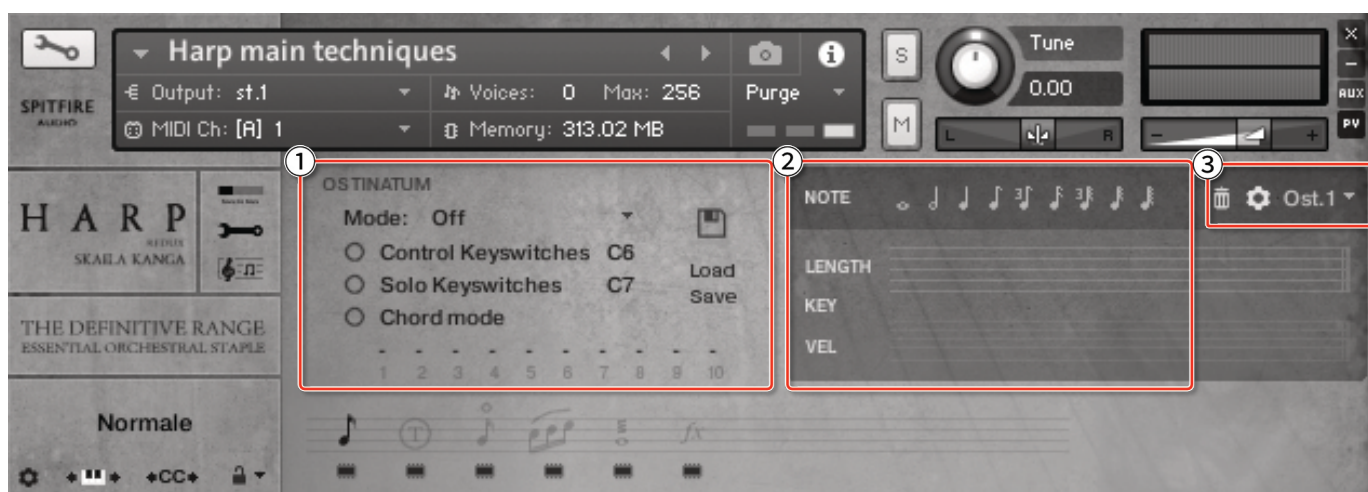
Harp main techniques

Output: st.1

Voices: 0 Max: 256

Purge

MIDI Ch: [A] 1

Memory: 313.02 MB

S

M

Tune

0.00

L

R

AUX

PV

SPITFIRE AUDIO

HARP

SKAILA KANGA

THE DEFINITIVE RANGE
ESSENTIAL ORCHESTRAL STAPLE

Normale

+CC+

1

OSTINATUM

Mode: Off

Control Keyswitches C6

Solo Keyswitches C7

Chord mode

Load

Save

1 2 3 4 5 6 7 8 9 10

2

NOTE

LENGTH

KEY

VEL

3

Ost.1

T

fx